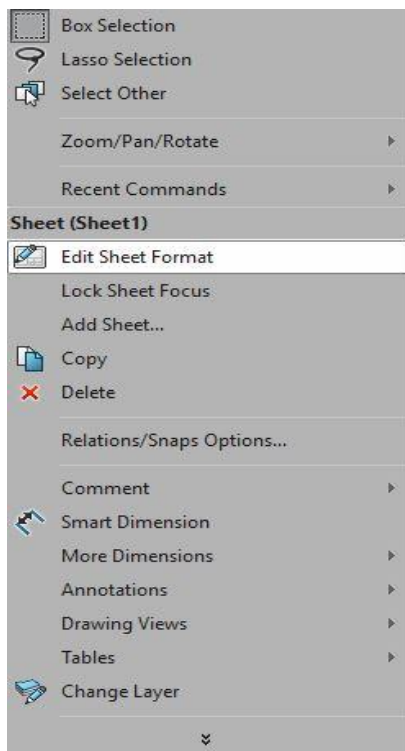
Box Selection
Lasso Selection
Select Other
Zoom/Pan/Rotate
Recent Commands
Sheet (Sheet1)
Edit Sheet Format
Lock Sheet Focus
Add Sheet...
Copy
Delete
Relations/Snaps Options...
Comment
Smart Dimension
More Dimensions
Annotations
Drawing Views
Tables
Change Layer